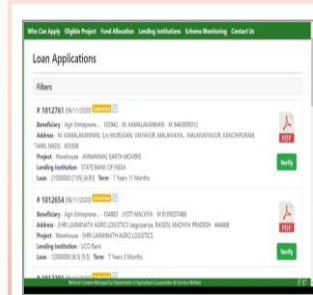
Who Can Apply Eligible Project Fund Allocation Lending Institutions Scheme Monitoring Contact Us

Loan Applications

Filters

# 1012761 (06/11/2020) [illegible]

Beneficiary : Agri Entreprene... 102842 · M. KAMALAKANNAN · M 9443099012
Address : M. KAMALAKANNAN, S/o MURUGAN, VAIYAVUR, MALAVAIYA... MALAIYAVUR, KANCHIPURAM, TAMIL NADU 603308
Project : Warehouse - ANNAMALAI EARTH MOVERS
Lending Institution : STATE BANK OF INDIA
Loan : 2100000 [7.95] [4.05] Term : 7 Years 11 Months

PDF

Verify

# 1012654 (06/11/2020) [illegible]

Beneficiary : Agri Entreprene... 104883 · JYOTI MALVIYA · M 8109027488
Address : SHRI LAXMINATH AGRO LOGISTICS bagvaniya RAISEN, MADHYA PRADESH 464668
Project : Warehouse - SHRI LAXMINATH AGRO LOGISTICS
Lending Institution : UCO Bank
Loan : 1200000 [8.5] [5.5] Term : 7 Years 3 Months

PDF

Verify

# 1012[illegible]

Website Content Managed by Department of Agriculture Cooperation & Farmers Welfare